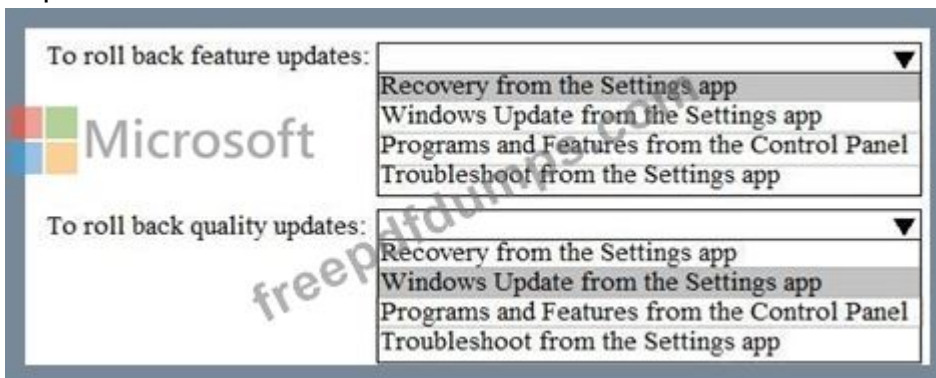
To roll back feature updates: ▼
Recovery from the Settings app
Windows Update from the Settings app
Programs and Features from the Control Panel
Troubleshoot from the Settings app

To roll back quality updates: ▼
Recovery from the Settings app
Windows Update from the Settings app
Programs and Features from the Control Panel
Troubleshoot from the Settings app

Microsoft
freepdfdumps.com